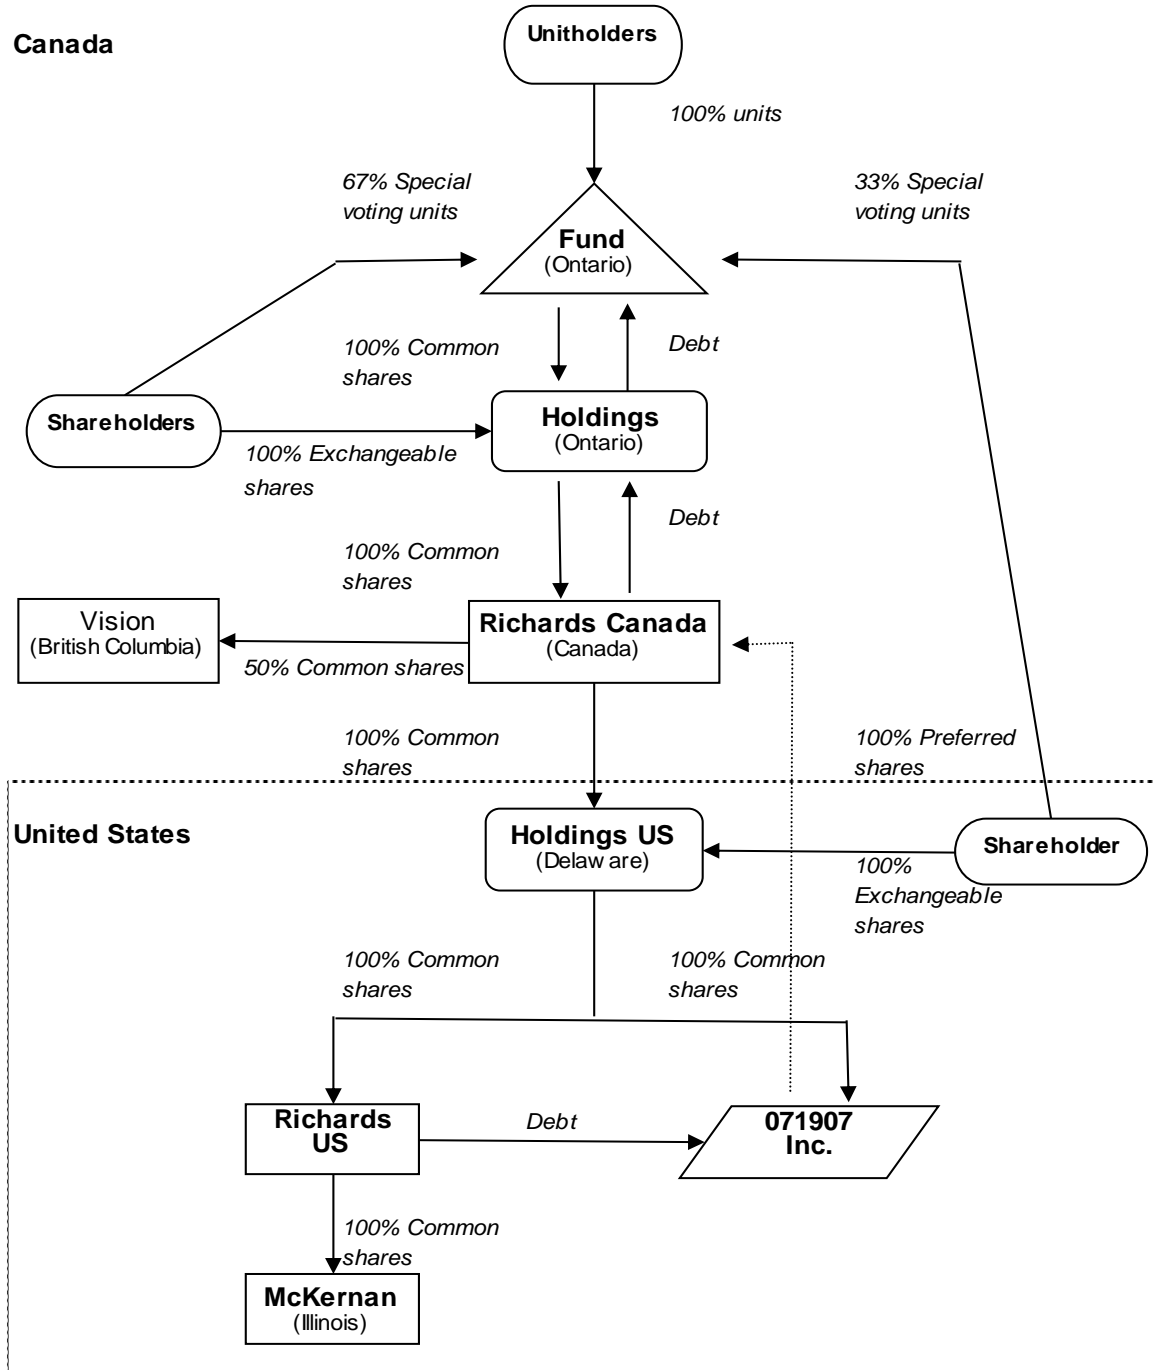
Canada

Unitholders

100% units

67% Special voting units

33% Special voting units

Fund
(Ontario)

100% Common shares

Debt

Shareholders

Holdings
(Ontario)

100% Exchangeable shares

Debt

100% Common shares

Vision
(British Columbia)

Richards Canada
(Canada)

50% Common shares

100% Common shares

100% Preferred shares

United States

Holdings US
(Delaw are)

Shareholder

100% Exchangeable shares

100% Common shares

100% Common shares

Richards US

Debt

071907 Inc.

100% Common shares

McKernan
(Illinois)